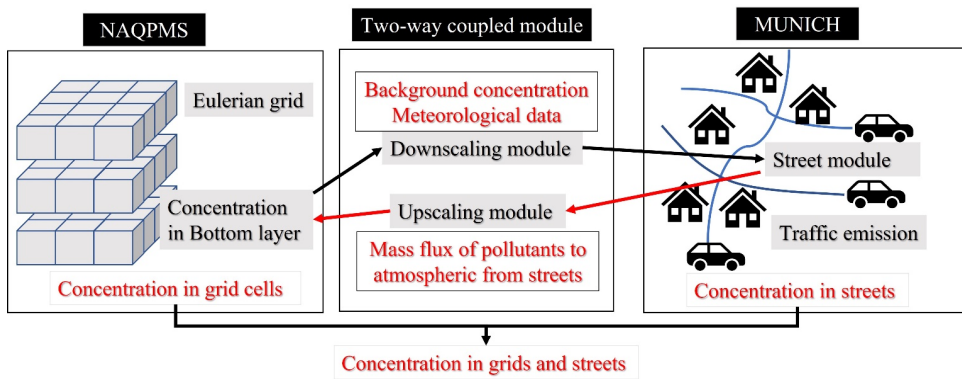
NAQPMS

Two-way coupled module

MUNICH

Eulerian grid

Concentration in Bottom layer

Concentration in grid cells

Background concentration Meteorological data

Downscaling module

Upscaling module

Mass flux of pollutants to atmospheric from streets

Street module

Traffic emission

Concentration in streets

Concentration in grids and streets